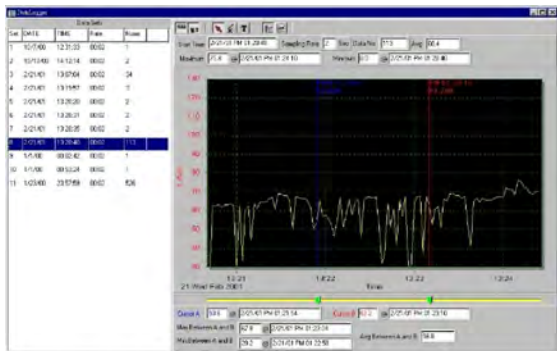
DataLogger

Data Sets

| Set | DATE | TIME | Rate | Num |
|---|---|---|---|---|
| 1 | 10/7/00 | 12:31:33 | 00:02 | 1 |
| 2 | 10/13/00 | 14:12:14 | 00:02 | 2 |
| 3 | 2/21/01 | 13:07:04 | 00:02 | 24 |
| 4 | 2/21/01 | 13:19:57 | 00:02 | 7 |
| 5 | 2/21/01 | 13:20:20 | 00:02 | 2 |
| 6 | 2/21/01 | 13:20:31 | 00:02 | 2 |
| 7 | 2/21/01 | 13:20:35 | 00:02 | 2 |
| 8 | 2/21/01 | 13:20:40 | 00:02 | 113 |
| 9 | 1/5/00 | 00:02:42 | 00:02 | 1 |
| 10 | 1/1/00 | 00:12:24 | 00:02 | 1 |
| 11 | 1/23/00 | 23:57:59 | 00:02 | 836 |

Start Time 2/21/01 PM 01:20:40 Sampling Rate 2 Sec Data No 113 Avg 50.4

Maximum 75.8 @ 2/21/01 PM 01:24:10 Minimum 0.0 @ 2/21/01 PM 01:20:40

13:21 13:22 13:23 13:24

21 Wed Feb 2001 Time

Cursor A 59.6 @ 2/21/01 PM 01:21:14 Cursor B 50.2 @ 2/21/01 PM 01:23:10

Max Between A and B 67.8 @ 2/21/01 PM 01:23:04

Min Between A and B 28.2 @ 2/21/01 PM 01:22:58

Avg Between A and B 50.6